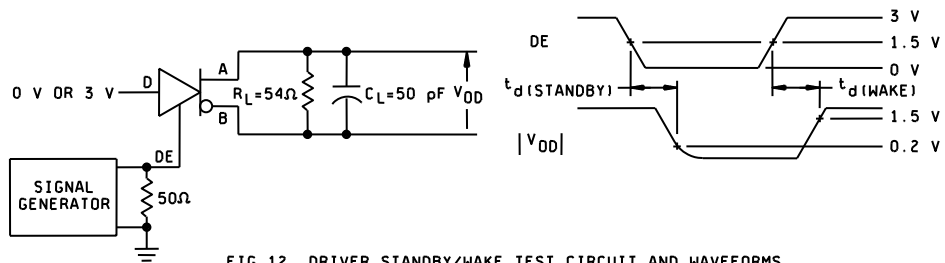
0 V OR 3 V

D

A

B

DE

$R_L=54\Omega$

$C_L=50$ pF

$V_{OD}$

SIGNAL GENERATOR

$50\Omega$

DE

3 V

1.5 V

0 V

$t_{d(STANDBY)}$

$t_{d(WAKE)}$

$|V_{OD}|$

1.5 V

0.2 V

FIG 12. DRIVER STANDBY/WAKE TEST CIRCUIT AND WAVEFORMS